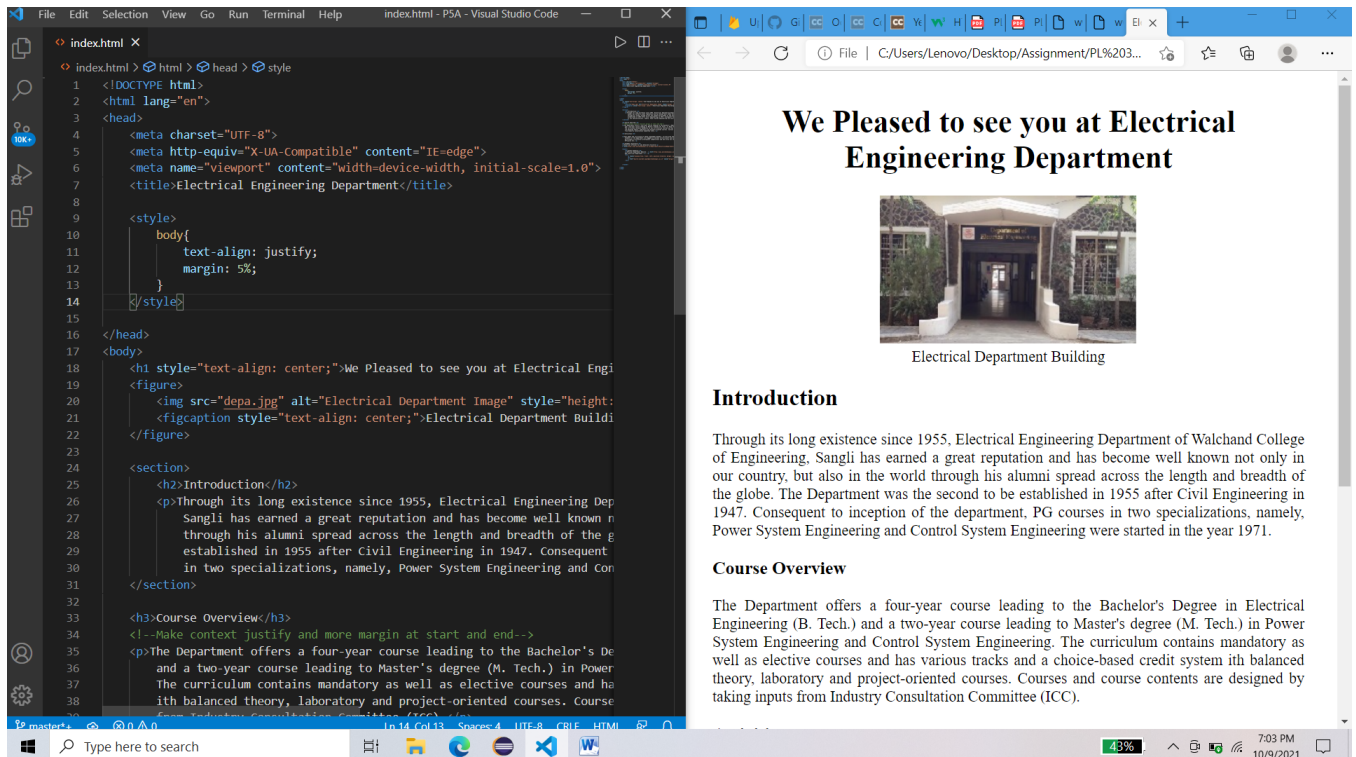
File Edit Selection View Go Run Terminal Help index.html - P5A - Visual Studio Code

index.html ×

index.html > html > head > style

1 <!DOCTYPE html>
2 <html lang="en">
3 <head>
4 <meta charset="UTF-8">
5 <meta http-equiv="X-UA-Compatible" content="IE=edge">
6 <meta name="viewport" content="width=device-width, initial-scale=1.0">
7 <title>Electrical Engineering Department</title>
8
9 <style>
10 body{
11 text-align: justify;
12 margin: 5%;
13 }
14 </style>
15
16 </head>
17 <body>
18 <h1 style="text-align: center;">We Pleased to see you at Electrical Engi
19 <figure>
20 <img src="depa.jpg" alt="Electrical Department Image" style="height:
21 <figcaption style="text-align: center;">Electrical Department Buildi
22 </figure>
23
24 <section>
25 <h2>Introduction</h2>
26 <p>Through its long existence since 1955, Electrical Engineering Dep
27 Sangli has earned a great reputation and has become well known n
28 through his alumni spread across the length and breadth of the g
29 established in 1955 after Civil Engineering in 1947. Consequent
30 in two specializations, namely, Power System Engineering and Con
31 </section>
32
33 <h3>Course Overview</h3>
34 <!--Make context justify and more margin at start and end-->
35 <p>The Department offers a four-year course leading to the Bachelor's De
36 and a two-year course leading to Master's degree (M. Tech.) in Power
37 The curriculum contains mandatory as well as elective courses and ha
38 ith balanced theory, laboratory and project-oriented courses. Course

master* 10K+ ⊗ 0 ⚠ 0 Ln 14, Col 13 Spaces: 4 UTF-8 CRLF HTML

File C:/Users/Lenovo/Desktop/Assignment/PL%203...

We Pleased to see you at Electrical Engineering Department

Electrical Department Building

Introduction

Through its long existence since 1955, Electrical Engineering Department of Walchand College of Engineering, Sangli has earned a great reputation and has become well known not only in our country, but also in the world through his alumni spread across the length and breadth of the globe. The Department was the second to be established in 1955 after Civil Engineering in 1947. Consequent to inception of the department, PG courses in two specializations, namely, Power System Engineering and Control System Engineering were started in the year 1971.

Course Overview

The Department offers a four-year course leading to the Bachelor's Degree in Electrical Engineering (B. Tech.) and a two-year course leading to Master's degree (M. Tech.) in Power System Engineering and Control System Engineering. The curriculum contains mandatory as well as elective courses and has various tracks and a choice-based credit system ith balanced theory, laboratory and project-oriented courses. Courses and course contents are designed by taking inputs from Industry Consultation Committee (ICC).

Type here to search 43% 7:03 PM 10/9/2021